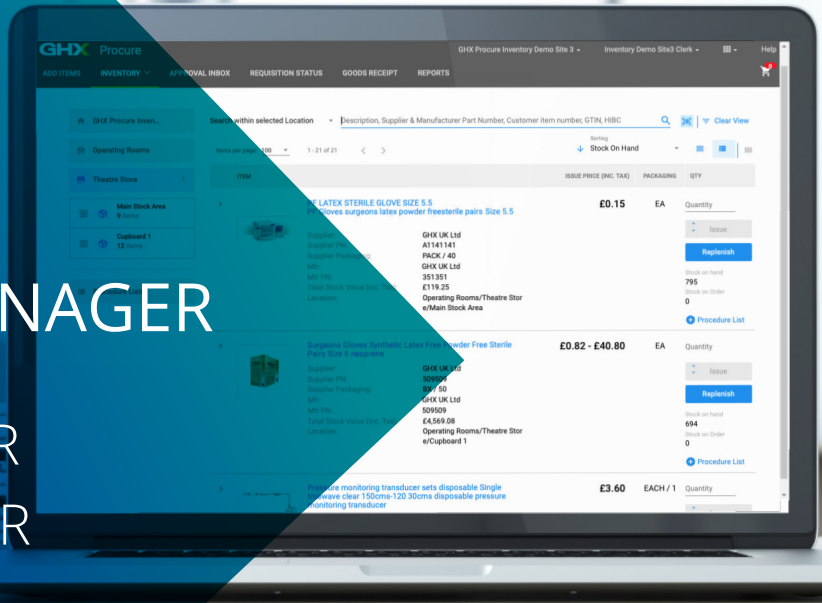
GHX Procure

GHX Procure Inventory Demo Site 3 ▾ Inventory Demo Site3 Clerk ▾ Help

ADD ITEMS INVENTORY APPROVAL INBOX REQUISITION STATUS GOODS RECEIPT REPORTS

GHX Procure Inven...

Operating Rooms

Theatre Store

Main Stock Area 9 items

Cupboard 1 12 items

Search within selected Location

Description, Supplier & Manufacturer Part Number, Customer item number, GTIN, HIBC

Clear View

Items per page 100 1 - 21 of 21

Sorting Stock On Hand

ITEM ISSUE PRICE (INC. TAX) PACKAGING QTY

PF LATEX STERILE GLOVE SIZE 5.5
PF Gloves surgeons latex powder freesterile pairs Size 5.5

£0.15 EA Quantity

Supplier GHX UK Ltd
Supplier PN A1141141
Supplier Packaging PACK / 40
Mfr GHX UK Ltd
Mfr PN 351351
Total Stock Value (inc. Tax) £119.25
Location Operating Rooms/Theatre Store/Main Stock Area

Issue
Replenish
Stock on hand 795
Stock on Order 0
Procedure List

Surgeons Gloves Synthetic Latex Free Powder Free Sterile Pairs Size 6 neoprene

£0.82 - £40.80 EA Quantity

Supplier GHX UK Ltd
Supplier PN 509509
Supplier Packaging BX / 50
Mfr GHX UK Ltd
Mfr PN 509509
Total Stock Value (inc. Tax) £4,569.08
Location Operating Rooms/Theatre Store/Cupboard 1

Issue
Replenish
Stock on hand 694
Stock on Order 0
Procedure List

Pressure monitoring transducer sets disposable Single pathwave clear 150cms-120 30cms disposable pressure monitoring transducer

£3.60 EACH / 1 Quantity

NAGER
R
R